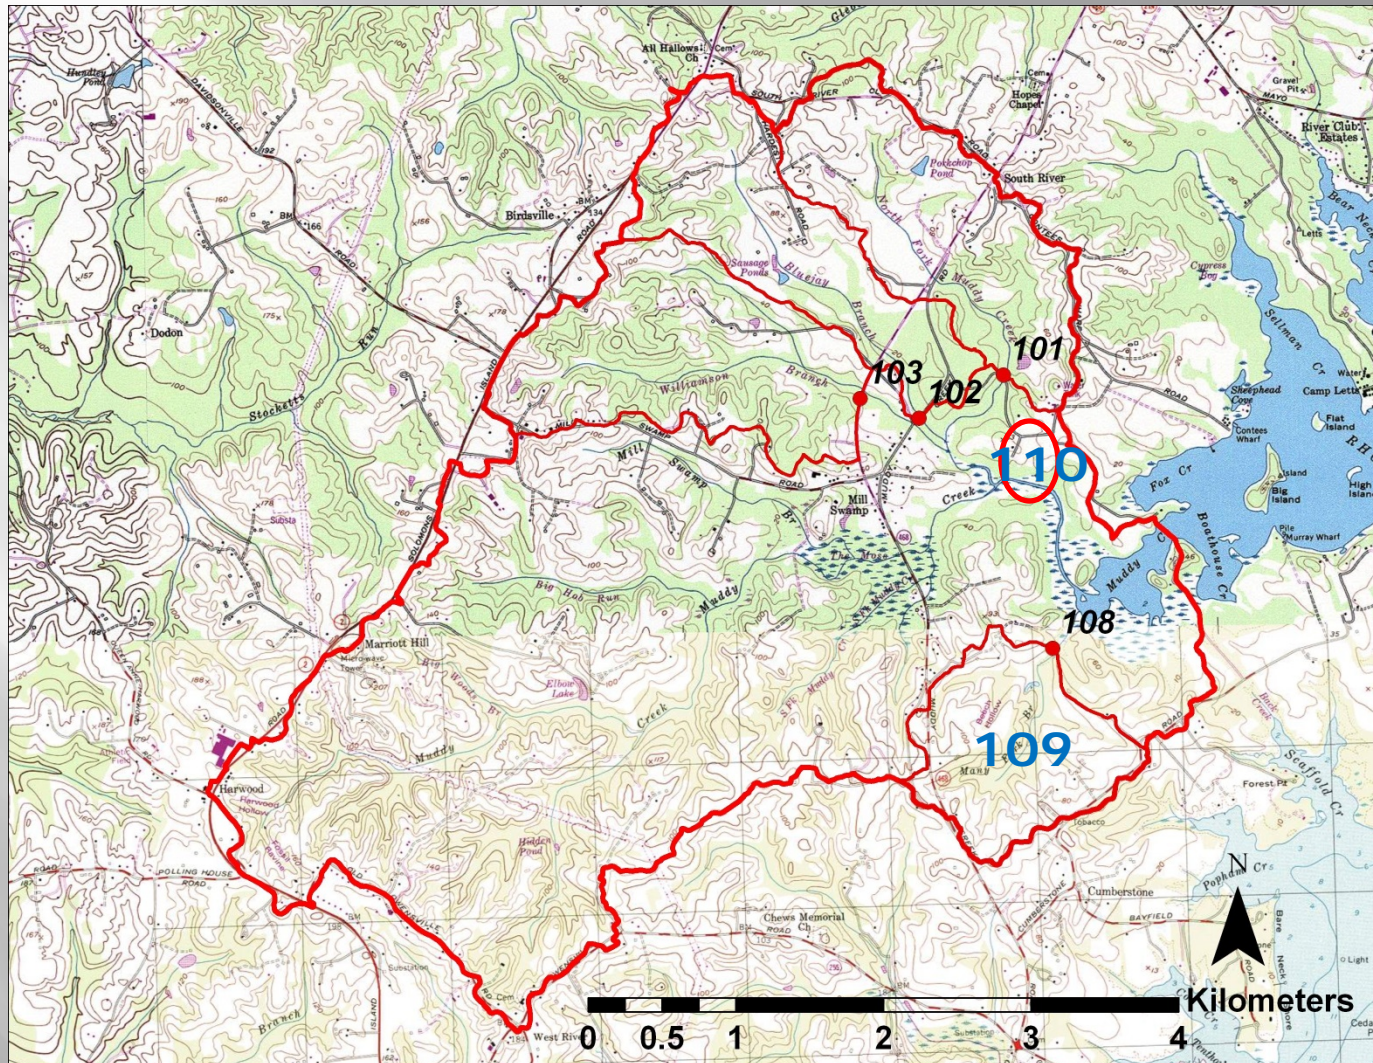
All Hallows Ch
Cem
Hopes Chapel
Gravel Pit
MAYO
River Club Estates
Bear Neck
Hundley Pond
DAVIDSONVILLE
SOUTH RIVER
Pokchop Pond
South River
Birdsville
Sausage Ponds
Bluejay
North Fork
Muddy
Cypress Bay
Letts
Sellman Cr
Dodon
Stocketts Run
ROAD
ISLAND
Williamson Branch
Branch
Creek
103
102
101
Sheephead Cove
Contees Wharf
Camp Letts
Flat Island
Water
Mill Swamp
MILL SWAMP ROAD
Mill Swamp
Creek
110
Fox Cr
Island
Big Island
High Island
Pile
Murray Wharf
SOLOMONS ISLAND
Substa
Big Hob Run
Muddy
Muddy
Boathouse Cr
108
Marriott Hill
Big Woods Br
Elbow Lake
Creek
S.Fk. Muddy Cr
Beach Hollow
109
Muddy
Many Fork Br
Harwood
Herwood Hollow
Hidden Pond
Forest Pt
Scaffold Cr
Tobacco
POLLING HOUSE ROAD
Cumberstone
CUMBERSTONE
BAYFIELD
Popham Cr
Chews Memorial Ch
OWENSVILLE
Substation
Branch
West River
N
Kilometers
0 0.5 1 2 3 4